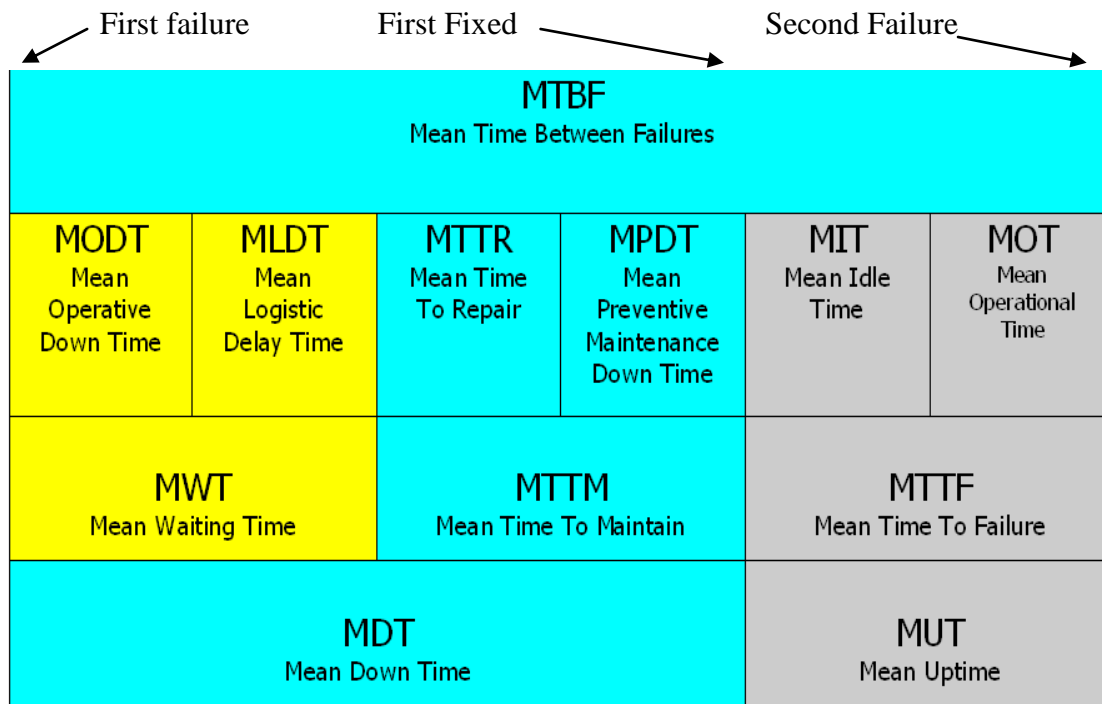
First failure First Fixed Second Failure

MTBF
Mean Time Between Failures

MODT
Mean Operative Down Time

MLDT
Mean Logistic Delay Time

MTTR
Mean Time To Repair

MPDT
Mean Preventive Maintenance Down Time

MIT
Mean Idle Time

MOT
Mean Operational Time

MWT
Mean Waiting Time

MTTM
Mean Time To Maintain

MTTF
Mean Time To Failure

MDT
Mean Down Time

MUT
Mean Uptime